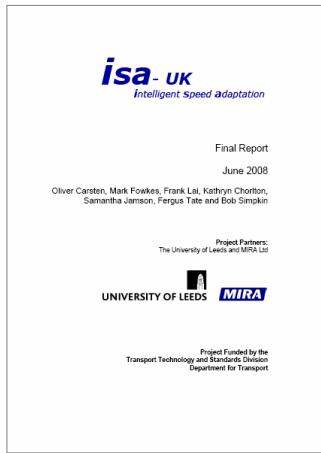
isa - UK
intelligent speed adaptation

Final Report

June 2008

Oliver Carsten, Mark Fowkes, Frank Lai, Kathryn Chorlton, Samantha Jamson, Fergus Tate and Bob Simpkin

Project Partners:
The University of Leeds and MIRA Ltd

UNIVERSITY OF LEEDS

MIRA

Project Funded by the
Transport Technology and Standards Division
Department for Transport